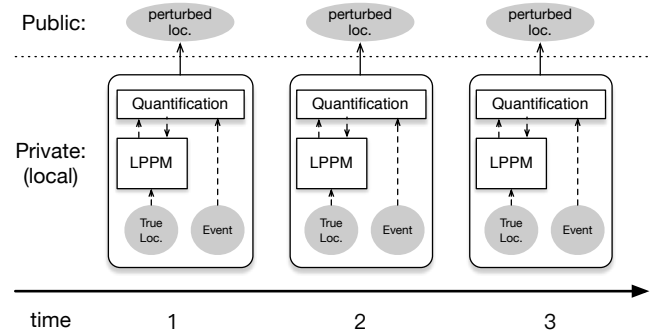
Public:

perturbed loc.

perturbed loc.

perturbed loc.

Private: (local)

Quantification

LPPM

True Loc.

Event

Quantification

LPPM

True Loc.

Event

Quantification

LPPM

True Loc.

Event

time 1 2 3